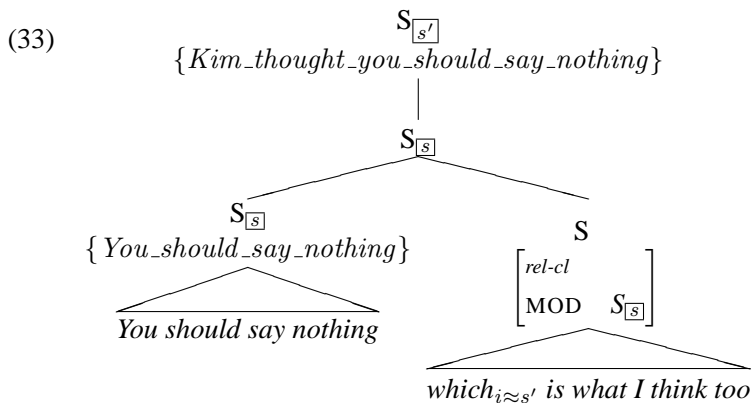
(33)

$S_{\boxed{s'}}$
$\{Kim\_thought\_you\_should\_say\_nothing\}$

$S_{\boxed{s}}$

$S_{\boxed{s}}$
$\{You\_should\_say\_nothing\}$

*You should say nothing*

S
$\begin{bmatrix} \textit{rel-cl} \\ \text{MOD} \quad S_{\boxed{s}} \end{bmatrix}$

*which$_{i \approx s'}$ is what I think too*